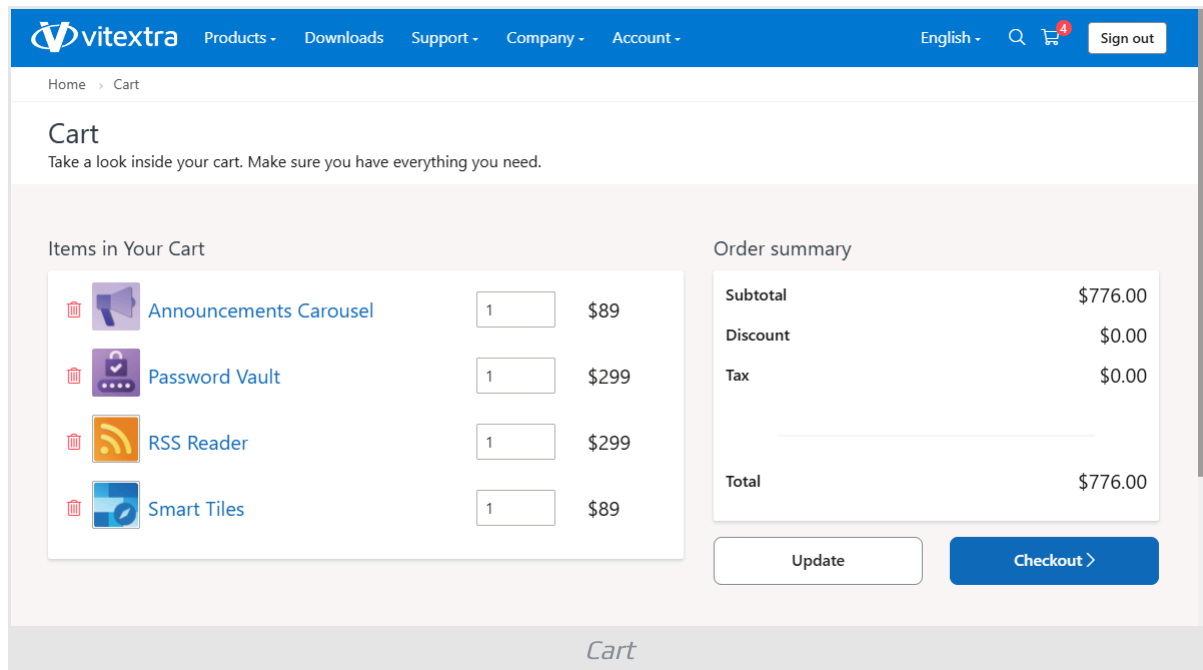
vitextra Products Downloads Support Company Account English 4 Sign out

Home › Cart

Cart
Take a look inside your cart. Make sure you have everything you need.

Items in Your Cart

| Item | Quantity | Price |
|---|---|---|
| Announcements Carousel | 1 | $89 |
| Password Vault | 1 | $299 |
| RSS Reader | 1 | $299 |
| Smart Tiles | 1 | $89 |

Order summary

| | |
|---|---|
| Subtotal | $776.00 |
| Discount | $0.00 |
| Tax | $0.00 |
| Total | $776.00 |

Update
Checkout

Cart